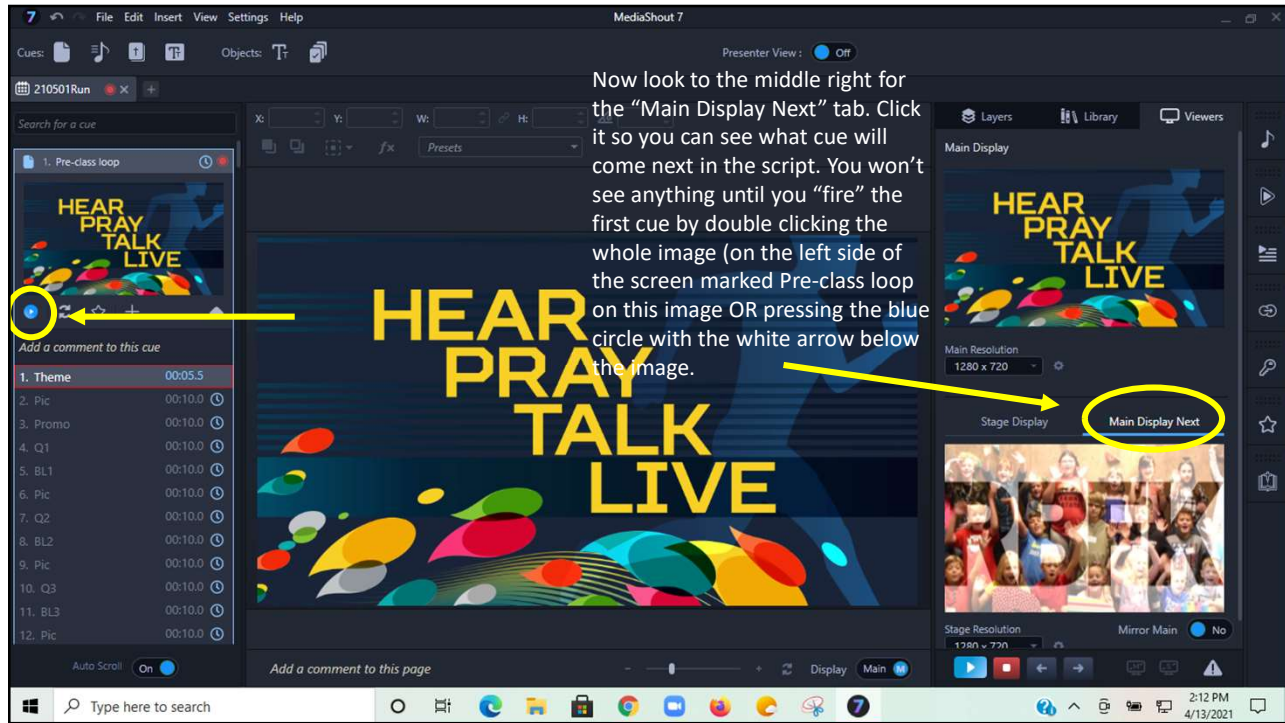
7 File Edit Insert View Settings Help

MediaShout 7

Cues: Objects: Presenter View: Off

210501Run

Search for a cue

X: Y: W: H:

Presets

Now look to the middle right for the "Main Display Next" tab. Click it so you can see what cue will come next in the script. You won't see anything until you "fire" the first cue by double clicking the whole image (on the left side of the screen marked Pre-class loop on this image OR pressing the blue circle with the white arrow below the image.

Layers Library Viewers

Main Display

1. Pre-class loop

HEAR PRAY TALK LIVE

Add a comment to this cue

| | |
|---|---|
| 1. Theme | 00:05.5 |
| 2. Pic | 00:10.0 |
| 3. Promo | 00:10.0 |
| 4. Q1 | 00:10.0 |
| 5. BL1 | 00:10.0 |
| 6. Pic | 00:10.0 |
| 7. Q2 | 00:10.0 |
| 8. BL2 | 00:10.0 |
| 9. Pic | 00:10.0 |
| 10. Q3 | 00:10.0 |
| 11. BL3 | 00:10.0 |
| 12. Pic | 00:10.0 |

HEAR PRAY TALK LIVE

HEAR PRAY TALK LIVE

Main Resolution 1280 x 720

Stage Display Main Display Next

Stage Resolution 1280 x 720 Mirror Main No

Auto Scroll On

Add a comment to this page

Display Main M

Type here to search

2:12 PM 4/13/2021